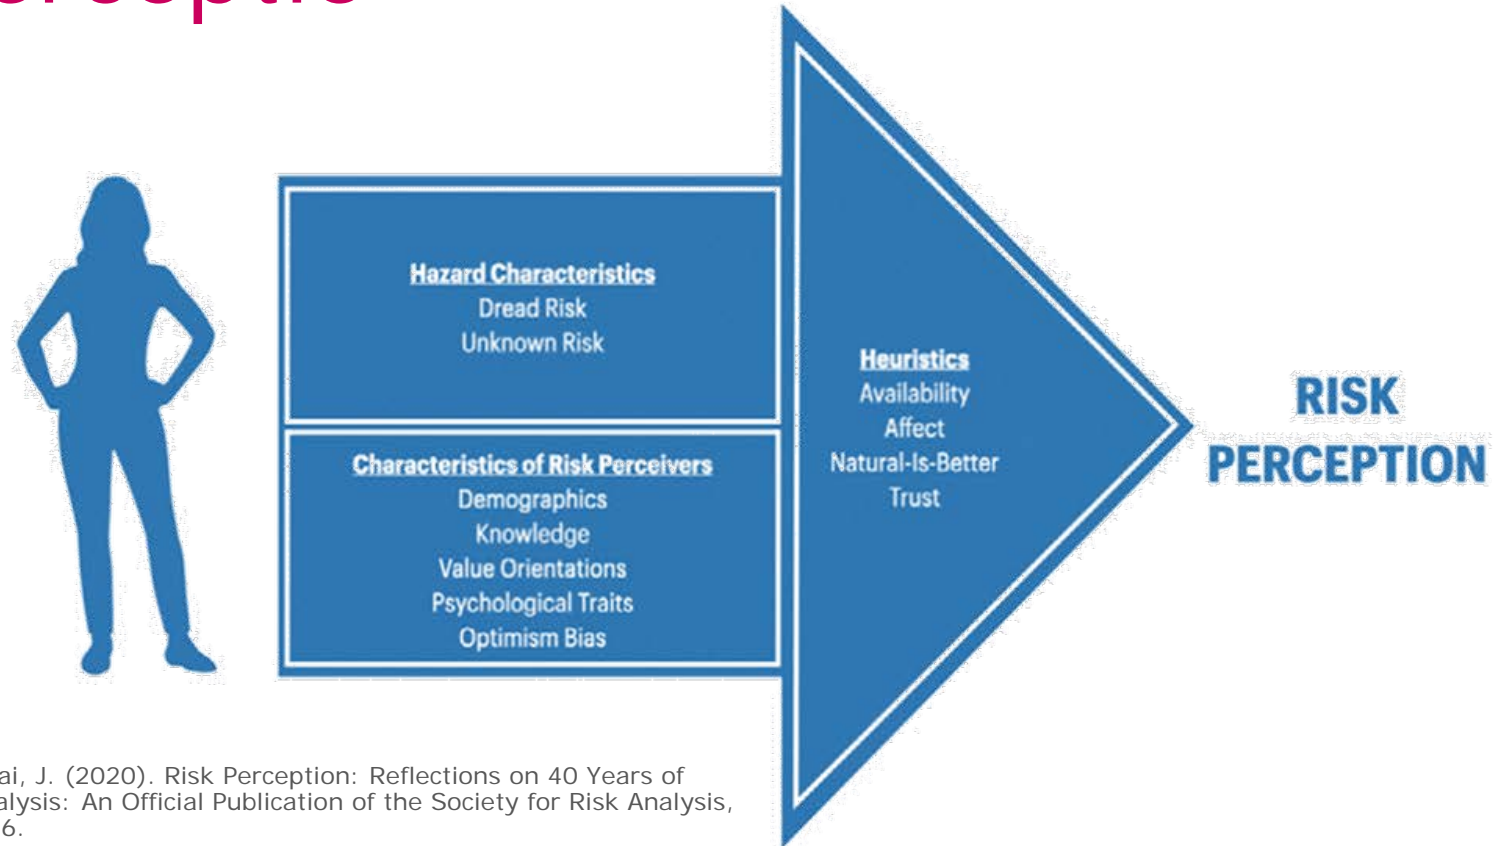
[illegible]

Hazard Characteristics
Dread Risk
Unknown Risk

Characteristics of Risk Perceivers
Demographics
Knowledge
Value Orientations
Psychological Traits
Optimism Bias

Heuristics
Availability
Affect
Natural-Is-Better
Trust

RISK PERCEPTION

ai, J. (2020). Risk Perception: Reflections on 40 Years of alysis: An Official Publication of the Society for Risk Analysis, 6.